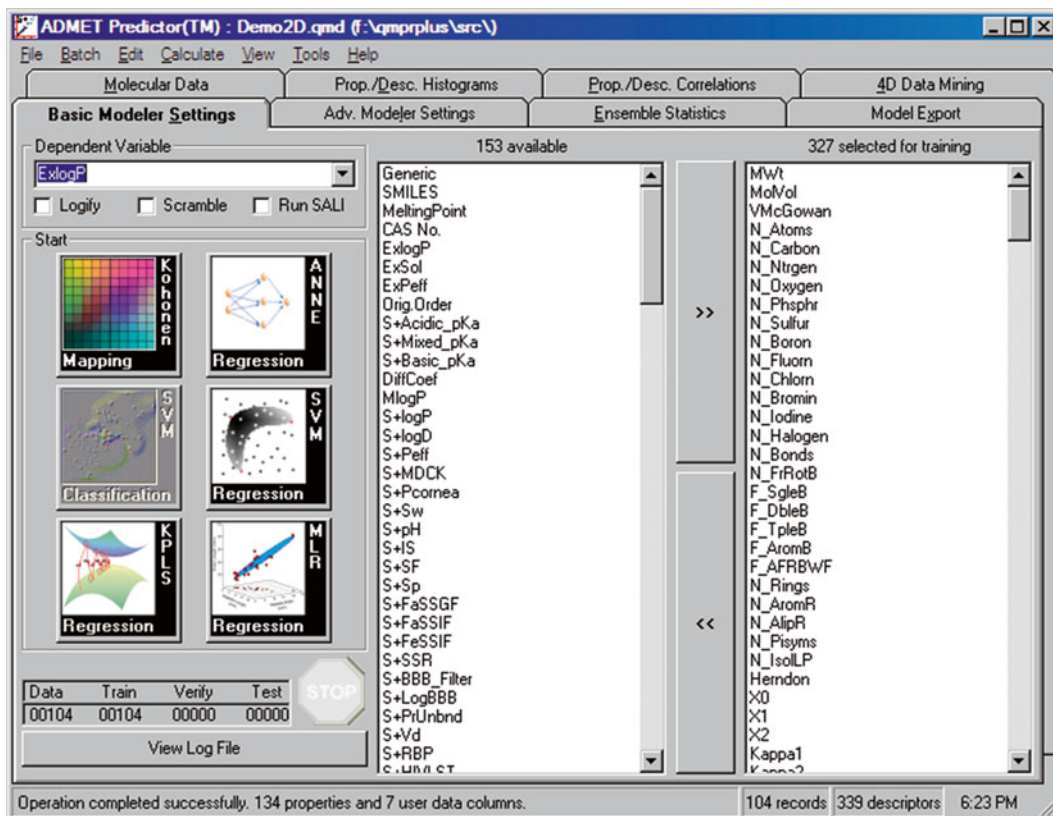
ADMET Predictor(TM) : Demo2D.qmd (f:\qmprplus\src\)

File Batch Edit Calculate View Tools Help

Molecular Data | Prop./Desc. Histograms | Prop./Desc. Correlations | 4D Data Mining
Basic Modeler Settings | Adv. Modeler Settings | Ensemble Statistics | Model Export

Dependent Variable
ExlogP
Logify Scramble Run SALI

Start
Kohonen Mapping
ANNE Regression
SVM Classification
SVM Regression
KPLS Regression
MLR Regression

| Data | Train | Verify | Test |
|---|---|---|---|
| 00104 | 00104 | 00000 | 00000 |

STOP

View Log File

153 available
Generic
SMILES
MeltingPoint
CAS No.
ExlogP
ExSol
ExPeff
Orig.Order
S+Acidic_pKa
S+Mixed_pKa
S+Basic_pKa
DiffCoef
MlogP
S+logP
S+logD
S+Peff
S+MDCK
S+Pcornea
S+Sw
S+pH
S+IS
S+SF
S+Sp
S+FaSSGF
S+FaSSIF
S+FeSSIF
S+SSR
S+BBB_Filter
S+LogBBB
S+PrUnbnd
S+Vd
S+RBP
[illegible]

>>
<<

327 selected for training
MWt
MolVol
VMcGowan
N_Atoms
N_Carbon
N_Ntrgen
N_Oxygen
N_Phsphr
N_Sulfur
N_Boron
N_Fluorn
N_Chlorn
N_Bromin
N_Iodine
N_Halogen
N_Bonds
N_FrRotB
F_SgleB
F_DbleB
F_TpleB
F_AromB
F_AFRBWF
N_Rings
N_AromR
N_AlipR
N_Pisyms
N_IsolLP
Herndon
X0
X1
X2
Kappa1
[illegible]

Operation completed successfully. 134 properties and 7 user data columns. | 104 records | 339 descriptors | 6:23 PM